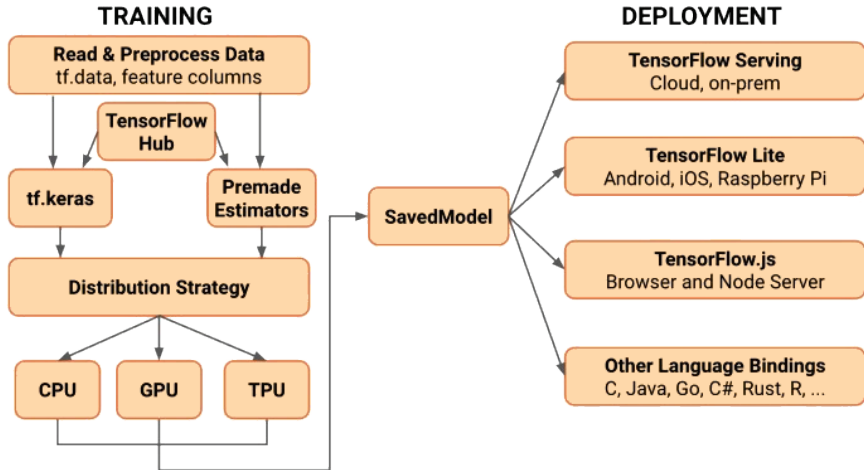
TRAINING

Read & Preprocess Data
tf.data, feature columns

TensorFlow Hub

tf.keras

Premade Estimators

Distribution Strategy

CPU

GPU

TPU

SavedModel

DEPLOYMENT

TensorFlow Serving
Cloud, on-prem

TensorFlow Lite
Android, iOS, Raspberry Pi

TensorFlow.js
Browser and Node Server

Other Language Bindings
C, Java, Go, C#, Rust, R, ...